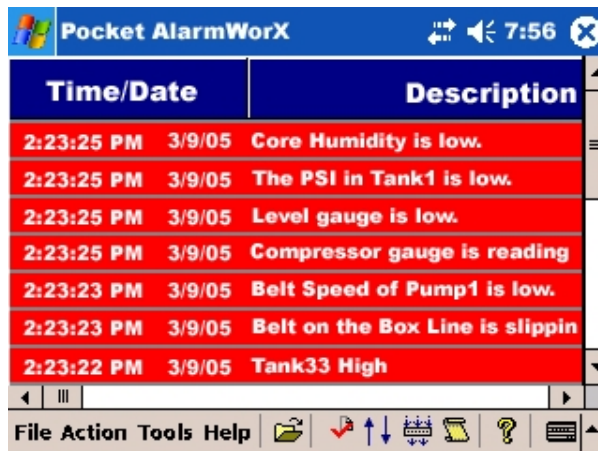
Pocket AlarmWorX 7:56

| Time/Date | | Description |
|---|---|---|
| 2:23:25 PM | 3/9/05 | Core Humidity is low. |
| 2:23:25 PM | 3/9/05 | The PSI in Tank1 is low. |
| 2:23:25 PM | 3/9/05 | Level gauge is low. |
| 2:23:25 PM | 3/9/05 | Compressor gauge is reading |
| 2:23:23 PM | 3/9/05 | Belt Speed of Pump1 is low. |
| 2:23:23 PM | 3/9/05 | Belt on the Box Line is slippin |
| 2:23:22 PM | 3/9/05 | Tank33 High |

File Action Tools Help